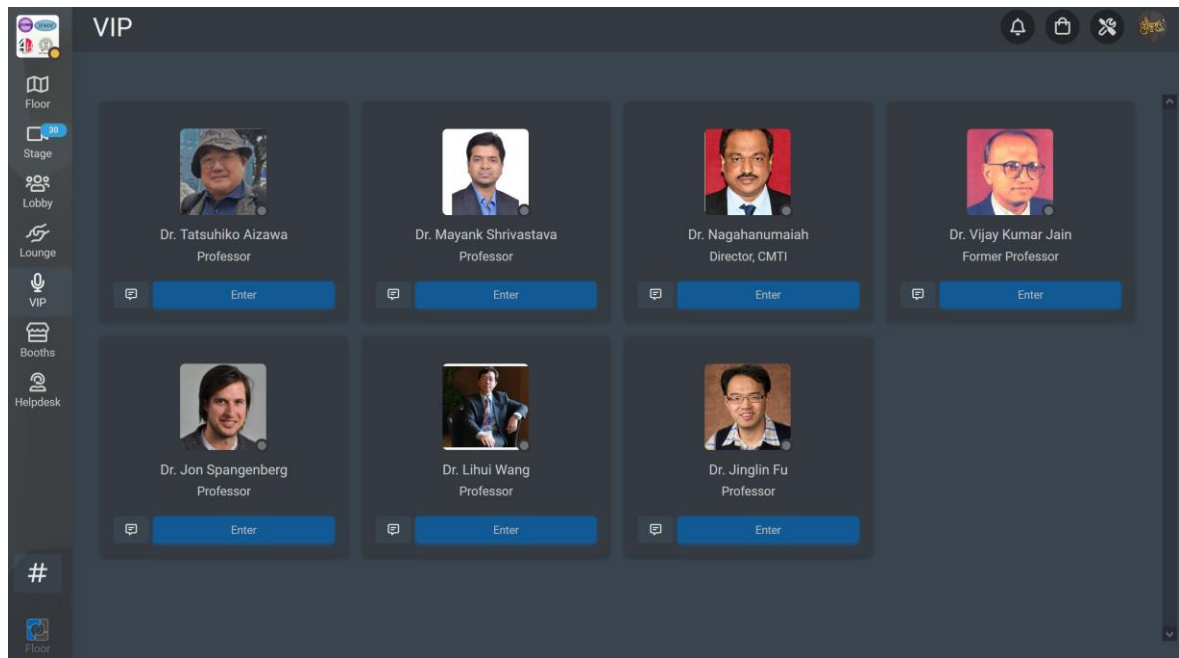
VIP

Floor
30
Stage
Lobby
Lounge
VIP
Booths
Helpdesk
#
Floor

Dr. Tatsuhiko Aizawa
Professor
Enter

Dr. Mayank Shrivastava
Professor
Enter

Dr. Nagahanumaiah
Director, CMTI
Enter

Dr. Vijay Kumar Jain
Former Professor
Enter

Dr. Jon Spangenberg
Professor
Enter

Dr. Lihui Wang
Professor
Enter

Dr. Jinglin Fu
Professor
Enter